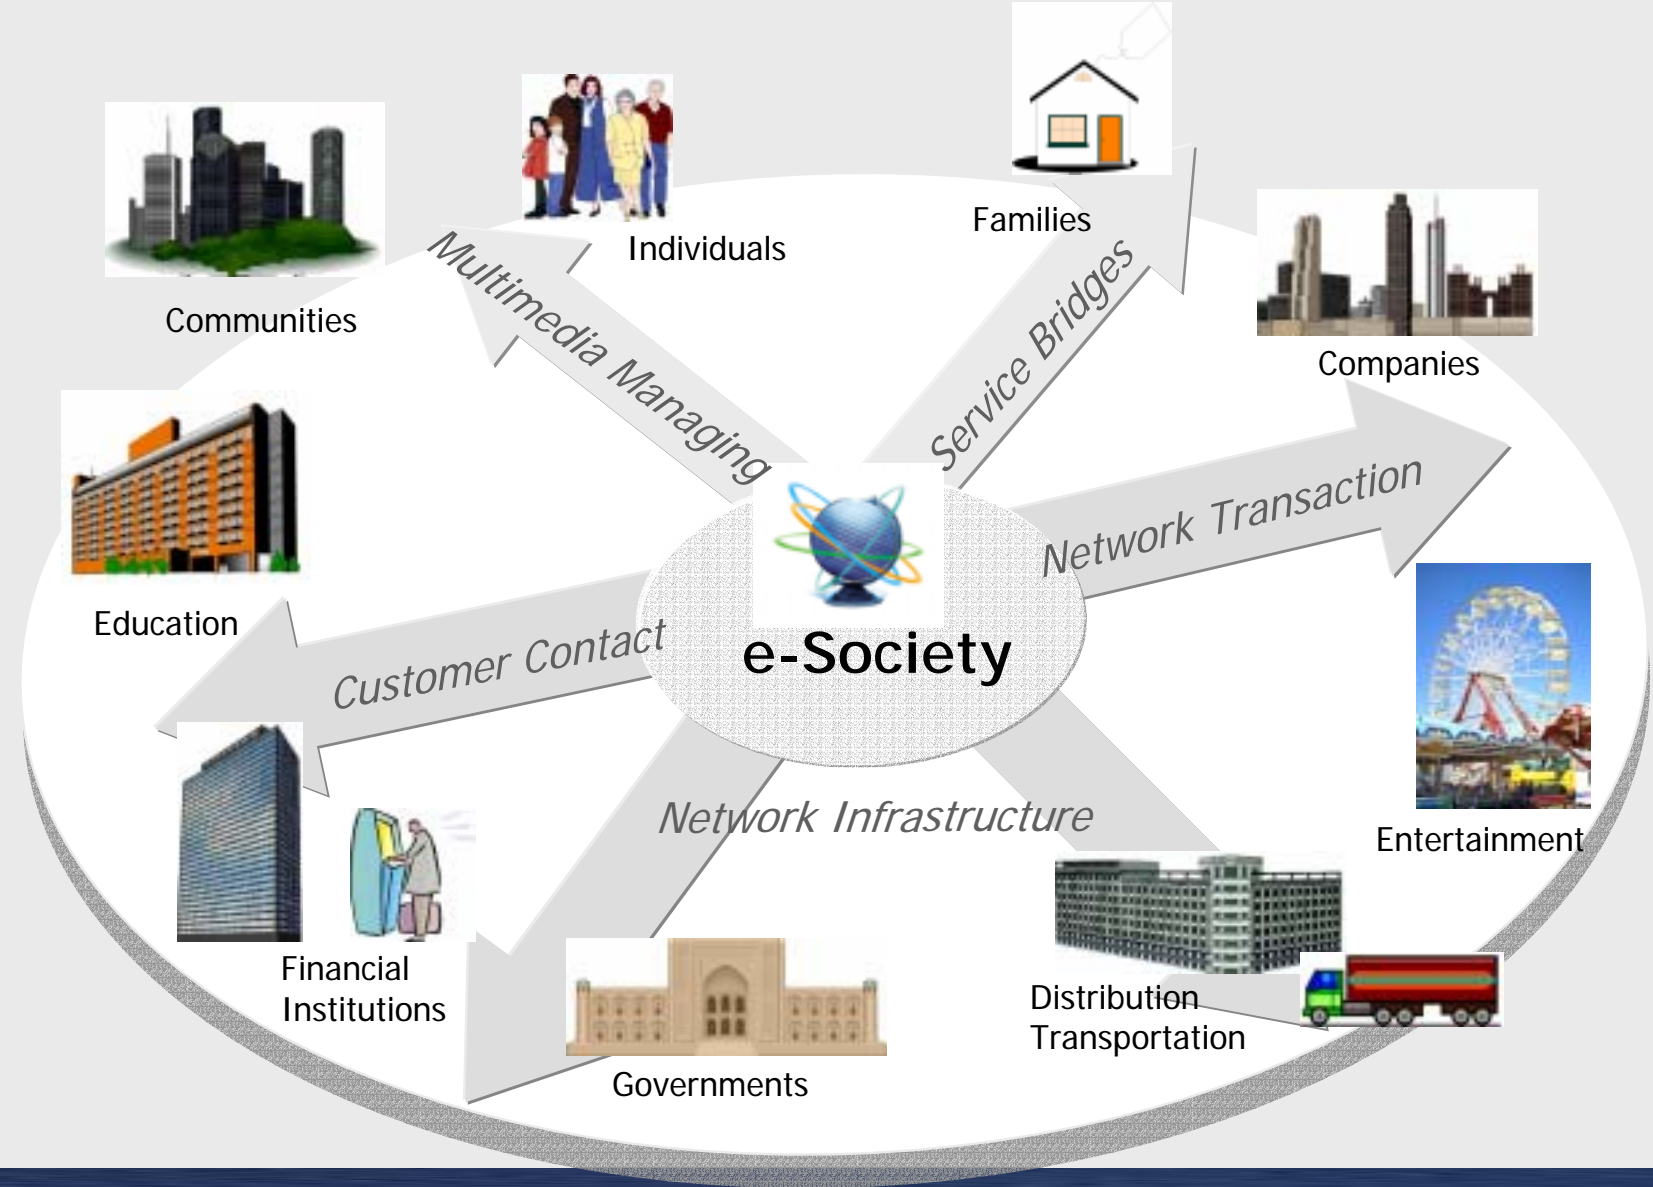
Communities

Individuals

Families

Companies

Multimedia Managing

Service Bridges

Education

Network Transaction

e-Society

Customer Contact

Entertainment

Network Infrastructure

Financial Institutions

Governments

Distribution Transportation